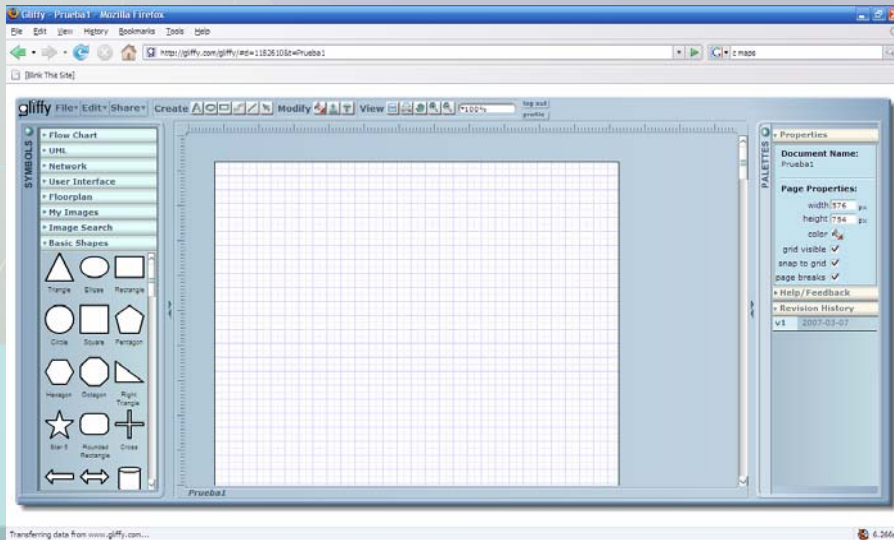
Gliffy - Prueba1 - Mozilla Firefox

File Edit View History Bookmarks Tools Help

http://gliffy.com/gliffy/#d=1182610&t=Prueba1

c maps

[Blink This Site]

gliffy File Edit Share Create Modify View 100% log out profile

SYMBOLS

Flow Chart
UML
Network
User Interface
Floorplan
My Images
Image Search
Basic Shapes

Triangle Ellipse Rectangle
Circle Square Pentagon
Hexagon Octagon Right Triangle
Star 5 Rounded Rectangle Cross

Prueba1

PALETTES

Properties

Document Name:
Prueba1

Page Properties:
width 576 px
height 794 px
color
grid visible ✓
snap to grid ✓
page breaks ✓

Help/Feedback
Revision History
v1 2007-03-07

Transferring data from www.gliffy.com...

6.266